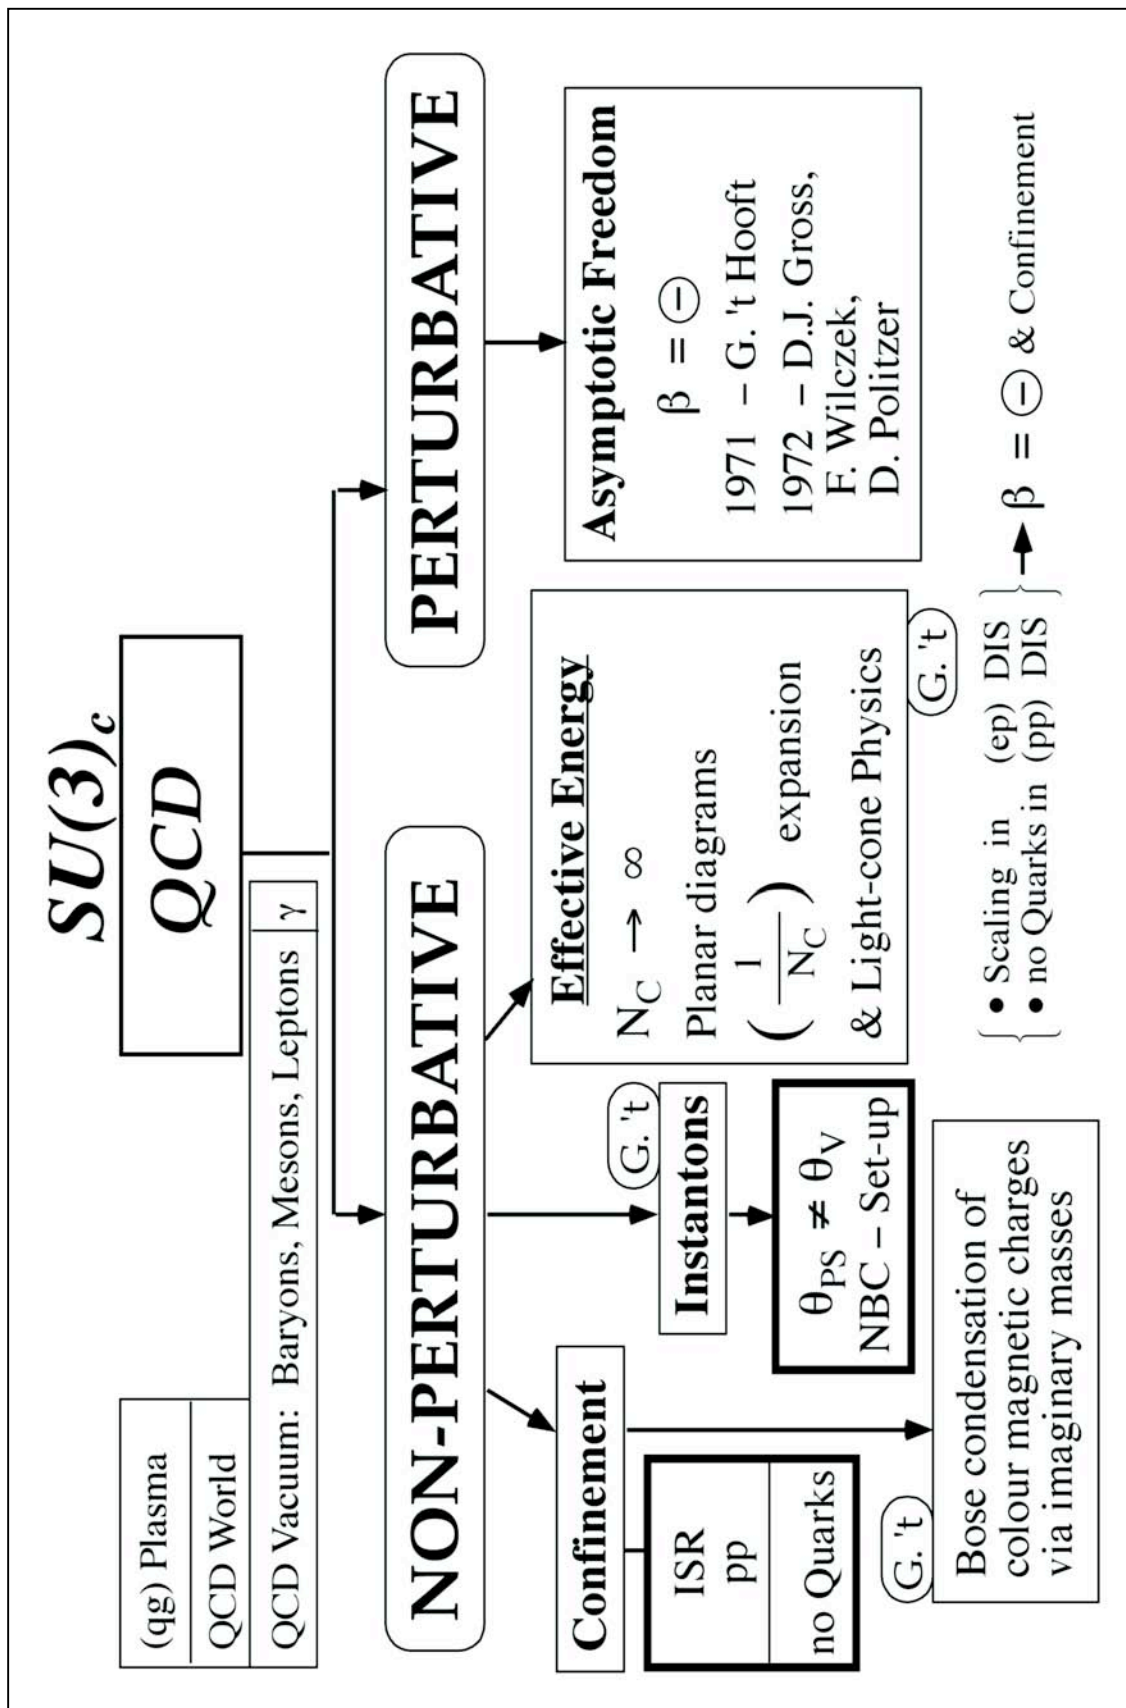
$SU(3)_c$

QCD

(qg) Plasma

QCD World

QCD Vacuum: Baryons, Mesons, Leptons | $\gamma$

PERTURBATIVE

Asymptotic Freedom

$\beta = \ominus$

1971 – G. 't Hooft

1972 – D.J. Gross, F. Wilczek, D. Politzer

NON-PERTURBATIVE

Effective Energy

$N_C \rightarrow \infty$

Planar diagrams

$\left( \frac{1}{N_C} \right)$ expansion

& Light-cone Physics

G. 't

• Scaling in (ep) DIS
• no Quarks in (pp) DIS

$\rightarrow \beta = \ominus$ & Confinement

G. 't

Instantons

$\theta_{PS} \neq \theta_V$

NBC – Set-up

Confinement

ISR

pp

no Quarks

G. 't

Bose condensation of colour magnetic charges via imaginary masses